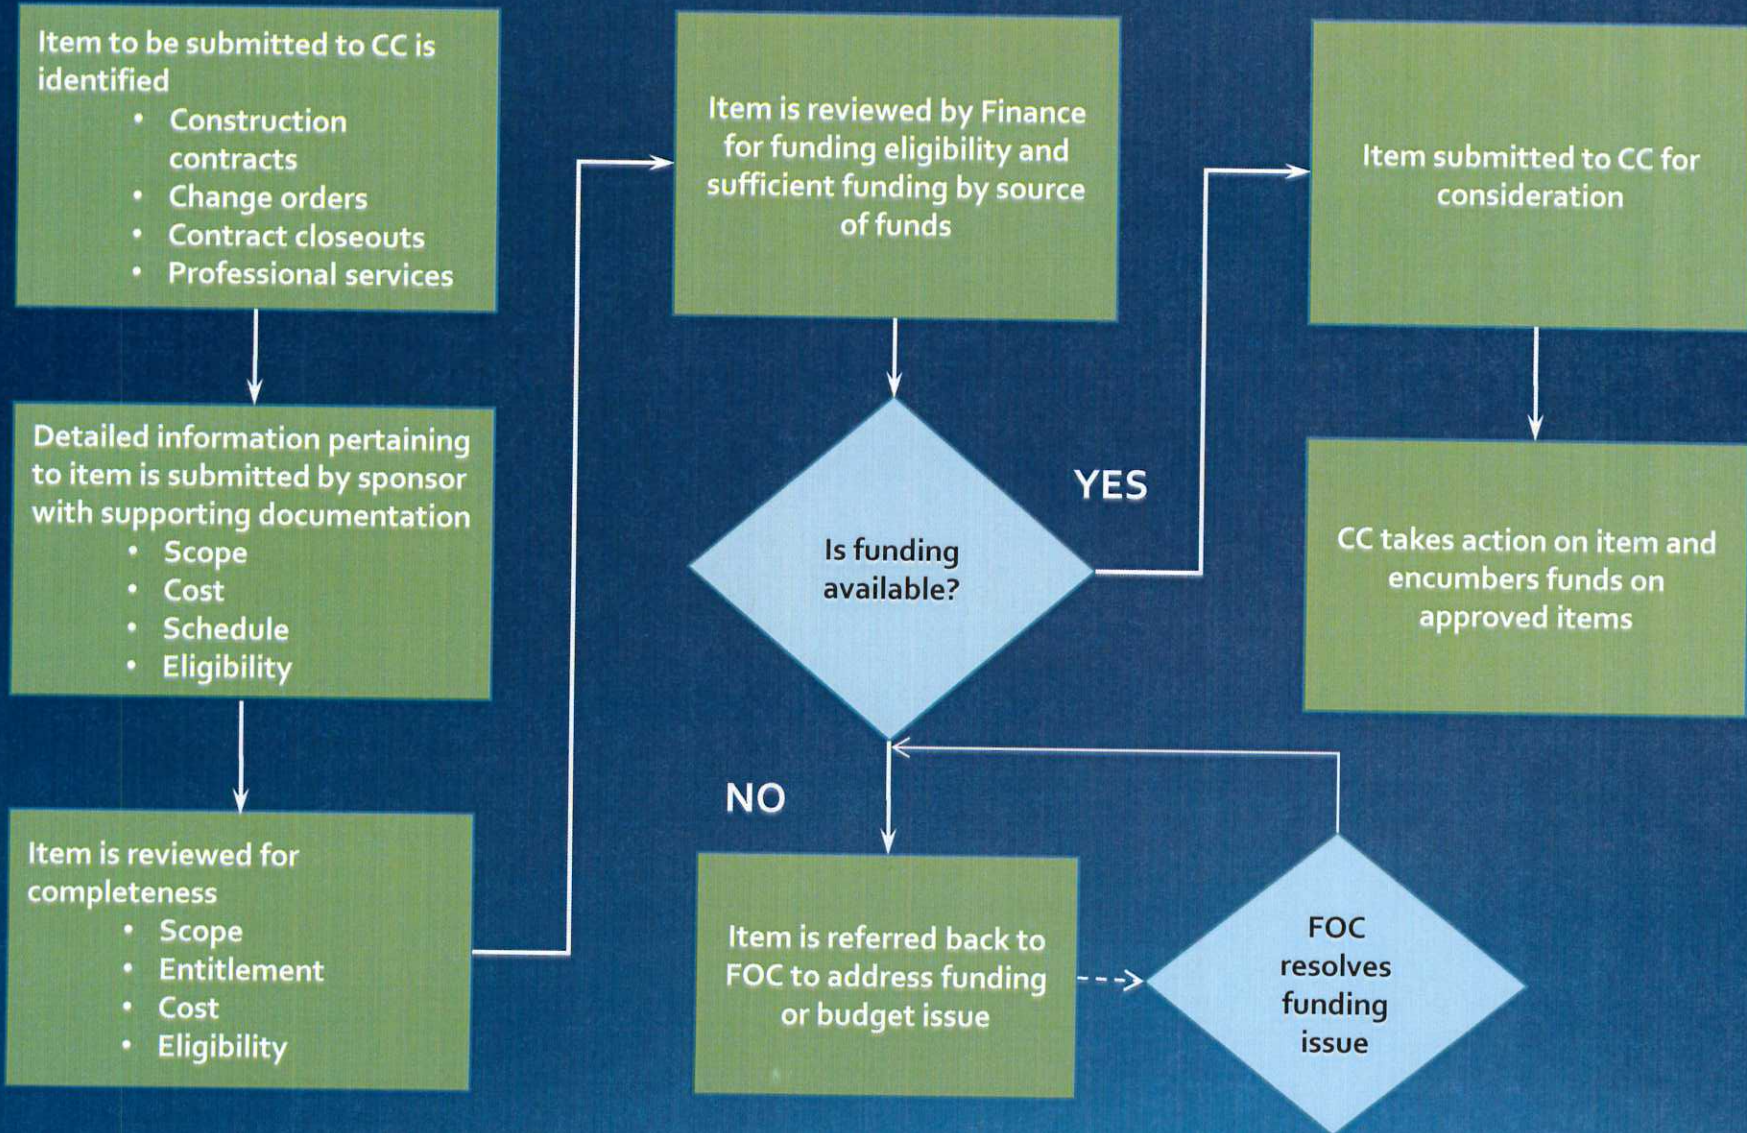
Item to be submitted to CC is identified
- Construction contracts
- Change orders
- Contract closeouts
- Professional services

Detailed information pertaining to item is submitted by sponsor with supporting documentation
- Scope
- Cost
- Schedule
- Eligibility

Item is reviewed for completeness
- Scope
- Entitlement
- Cost
- Eligibility

Item is reviewed by Finance for funding eligibility and sufficient funding by source of funds

Is funding available?

YES

NO

Item is referred back to FOC to address funding or budget issue

FOC resolves funding issue

Item submitted to CC for consideration

CC takes action on item and encumbers funds on approved items